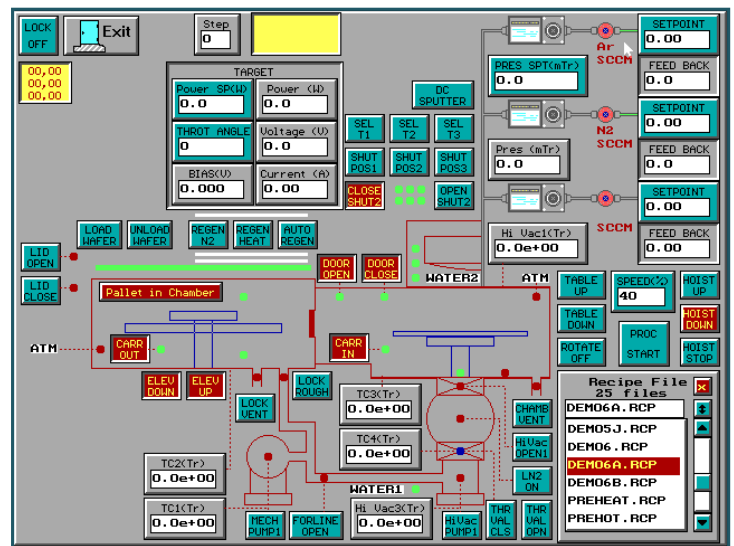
LOCK OFF

Exit

Step
0

00,00
00,00
00,00

TARGET
Power SP(W)
0.0
Power (W)
0.0
THROT ANGLE
0
Voltage (V)
0.0
BIAS(V)
0.000
Current (A)
0.00

DC SPUTTER

SEL T1
SEL T2
SEL T3

SHUT POS1
SHUT POS2
SHUT POS3

CLOSE SHUT2
OPEN SHUT2

PRES SPT(mTr)
0.0

Pres (mTr)
0.0

Hi Vac1(Tr)
0.0e+00

Ar SCCM
N2 SCCM
SCCM

SETPOINT
0.00
FEED BACK
0.0
SETPOINT
0.00
FEED BACK
0.0
SETPOINT
0.00
FEED BACK
0.0

LOAD WAFER
UNLOAD WAFER
REGEN N2
REGEN HEAT
AUTO REGEN

LID OPEN
LID CLOSE

DOOR OPEN
DOOR CLOSE

WATER2
ATM

Pallet in Chamber

ATM
CARR OUT
CARR IN

ELEV DOWN
ELEV UP

LOCK VENT
LOCK ROUGH

TABLE UP
SPEED(%)
40
HOIST UP
TABLE DOWN
HOIST DOWN
PROC START
ROTATE OFF
HOIST STOP

TC3(Tr)
0.0e+00
TC4(Tr)
0.0e+00

CHAMB VENT
HiVac OPEN1
LN2 ON

TC2(Tr)
0.0e+00
TC1(Tr)
0.0e+00

WATER1
Hi Vac3(Tr)
0.0e+00

MECH PUMP1
FORLINE OPEN
HiVac PUMP1
THR VAL CLS
THR VAL OPN

Recipe File
25 files
DEMO6A.RCP
DEMO5J.RCP
DEMO6.RCP
DEMO6A.RCP
DEMO6B.RCP
PREHEAT.RCP
PREHOT.RCP